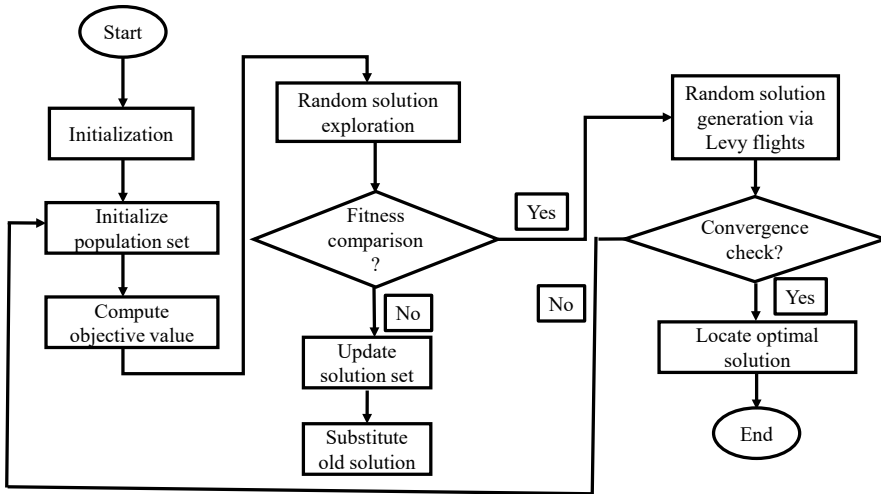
Start

Initialization

Initialize population set

Compute objective value

Random solution exploration

Fitness comparison ?

No

Update solution set

Substitute old solution

Yes

Random solution generation via Levy flights

Convergence check?

No

Yes

Locate optimal solution

End